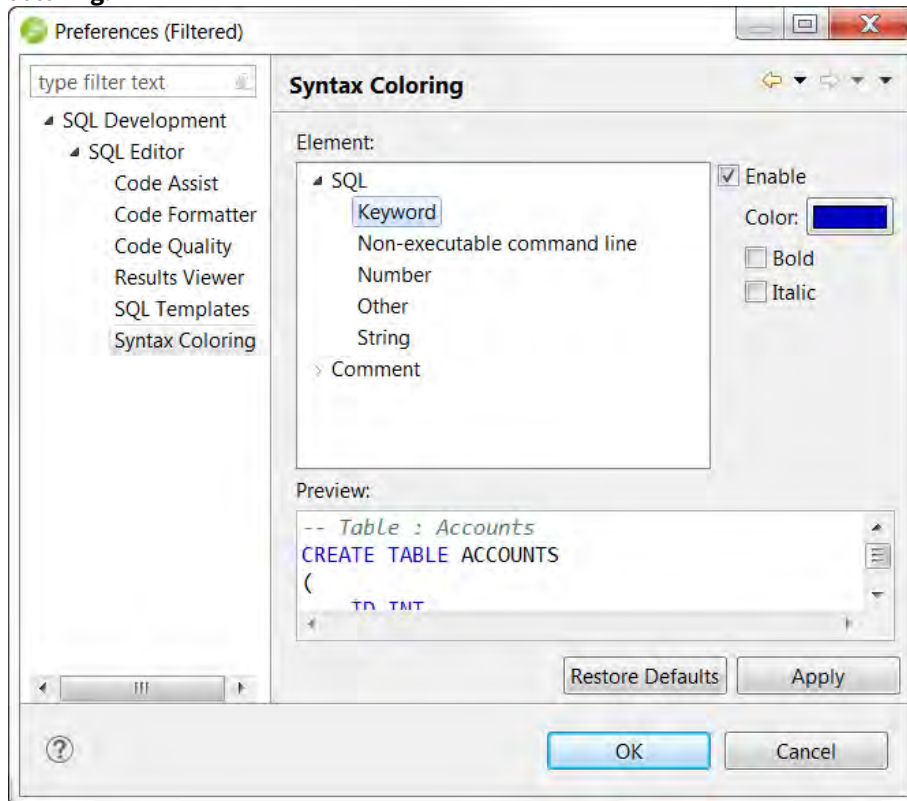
Preferences (Filtered)

type filter text

SQL Development
SQL Editor
Code Assist
Code Formatter
Code Quality
Results Viewer
SQL Templates
Syntax Coloring

Syntax Coloring

Element:
SQL
Keyword
Non-executable command line
Number
Other
String
Comment

Enable
Color:
Bold
Italic

Preview:
-- Table : Accounts
CREATE TABLE ACCOUNTS
(
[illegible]

Restore Defaults
Apply

OK
Cancel